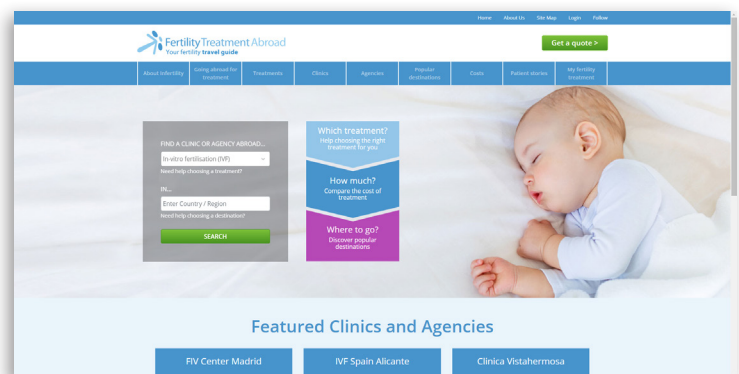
Home About Us Site Map Login Follow

Fertility Treatment Abroad
Your fertility travel guide

Get a quote >

About Infertility | Going abroad for treatment | Treatments | Clinics | Agencies | Popular destinations | Costs | Patient stories | My fertility treatment

FIND A CLINIC OR AGENCY ABROAD...
In-vitro fertilisation (IVF)
Need help choosing a treatment?
IN...
Enter Country / Region
Need help choosing a destination?
SEARCH

Which treatment?
Help choosing the right treatment for you

How much?
Compare the cost of treatment

Where to go?
Discover popular destinations

Featured Clinics and Agencies

FIV Center Madrid | IVF Spain Alicante | Clinica Vistahermosa